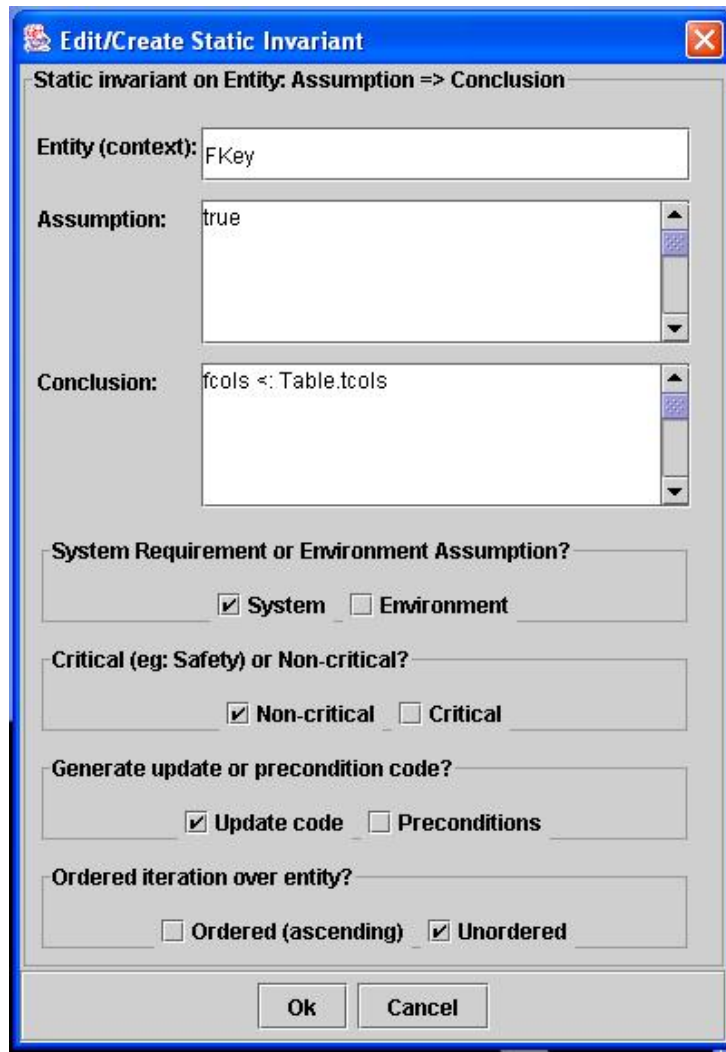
Edit/Create Static Invariant

Static invariant on Entity: Assumption => Conclusion

Entity (context): FKey

Assumption: true

Conclusion: fcols <: Table.tcols

System Requirement or Environment Assumption?

☑ System ☐ Environment

Critical (eg: Safety) or Non-critical?

☑ Non-critical ☐ Critical

Generate update or precondition code?

☑ Update code ☐ Preconditions

Ordered iteration over entity?

☐ Ordered (ascending) ☑ Unordered

Ok Cancel